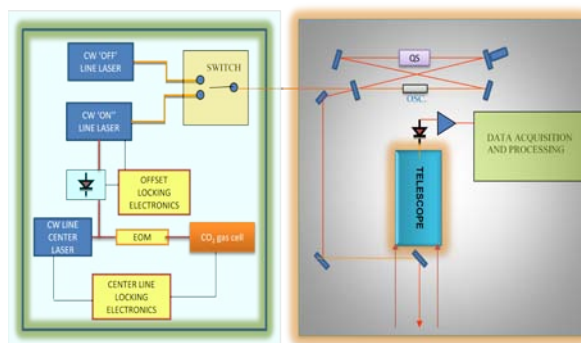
CW 'OFF' LINE LASER

SWITCH

CW 'ON' LINE LASER

OFFSET LOCKING ELECTRONICS

CW LINE CENTER LASER

EOM

$CO_2$ gas cell

CENTER LINE LOCKING ELECTRONICS

QS

OSC.

DATA ACQUISITION AND PROCESSING

TELESCOPE